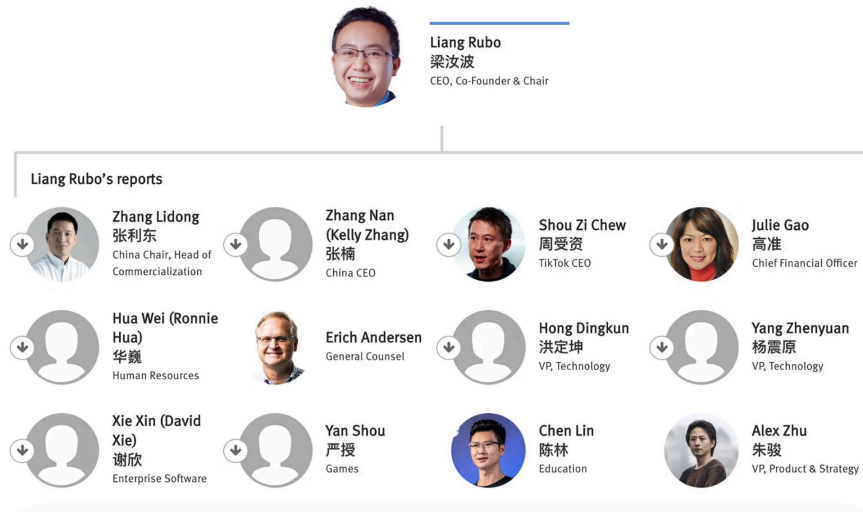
Liang Rubo
梁汝波
CEO, Co-Founder & Chair

Liang Rubo's reports

Zhang Lidong
张利东
China Chair, Head of Commercialization

Zhang Nan (Kelly Zhang)
张楠
China CEO

Shou Zi Chew
周受资
TikTok CEO

Julie Gao
高准
Chief Financial Officer

Hua Wei (Ronnie Hua)
华巍
Human Resources

Erich Andersen
General Counsel

Hong Dingkun
洪定坤
VP, Technology

Yang Zhenyuan
杨震原
VP, Technology

Xie Xin (David Xie)
谢欣
Enterprise Software

Yan Shou
严授
Games

Chen Lin
陈林
Education

Alex Zhu
朱骏
VP, Product & Strategy